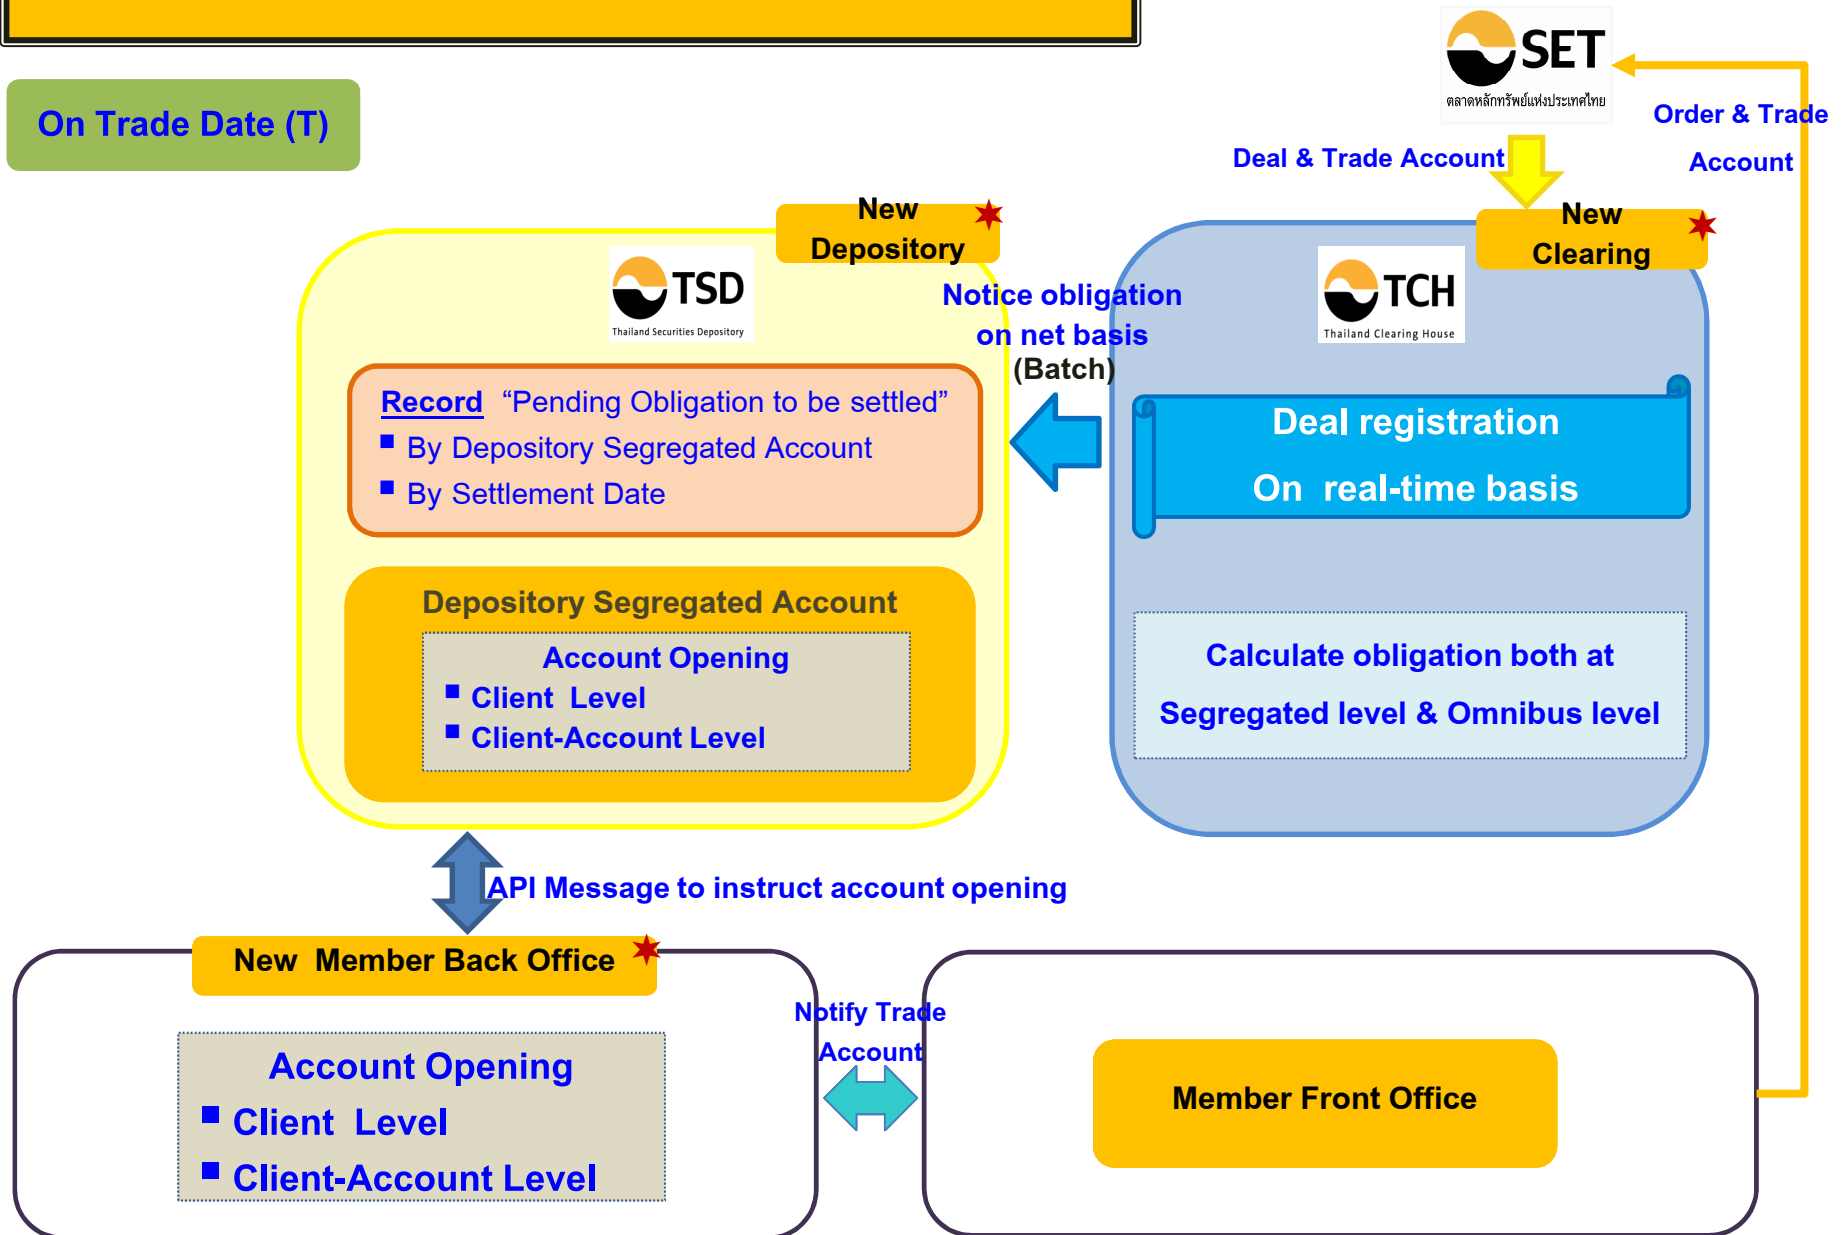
On Trade Date (T)

SET
ตลาดหลักทรัพย์แห่งประเทศไทย

Order & Trade Account

Deal & Trade Account

New Depository

TSD
Thailand Securities Depository

Record "Pending Obligation to be settled"
By Depository Segregated Account
By Settlement Date

Depository Segregated Account
Account Opening
Client Level
Client-Account Level

Notice obligation on net basis (Batch)

New Clearing

TCH
Thailand Clearing House

Deal registration
On real-time basis

Calculate obligation both at Segregated level & Omnibus level

API Message to instruct account opening

New Member Back Office

Account Opening
Client Level
Client-Account Level

Notify Trade Account

Member Front Office